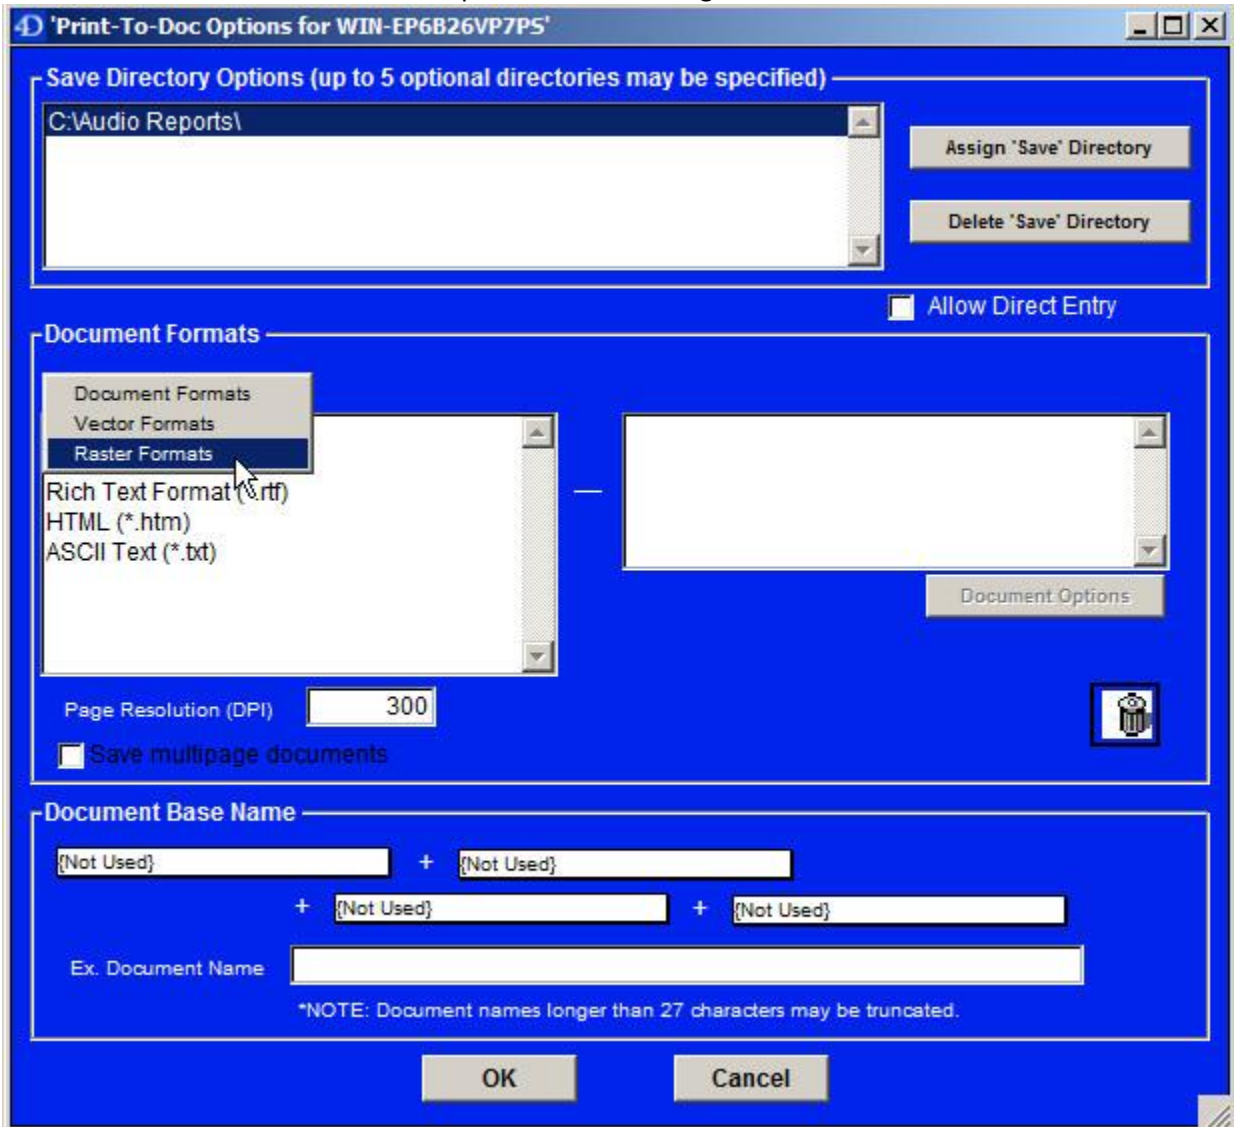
'Print-To-Doc Options for WIN-EP6B26VP7PS'

Save Directory Options (up to 5 optional directories may be specified)

C:\Audio Reports\

Assign 'Save' Directory

Delete 'Save' Directory

Allow Direct Entry

Document Formats

Document Formats
Vector Formats
Raster Formats

Rich Text Format (*.rtf)
HTML (*.htm)
ASCII Text (*.txt)

—

Document Options

Page Resolution (DPI) 300

Save multipage documents

Document Base Name

{Not Used} + {Not Used}

+ {Not Used} + {Not Used}

Ex. Document Name

*NOTE: Document names longer than 27 characters may be truncated.

OK

Cancel